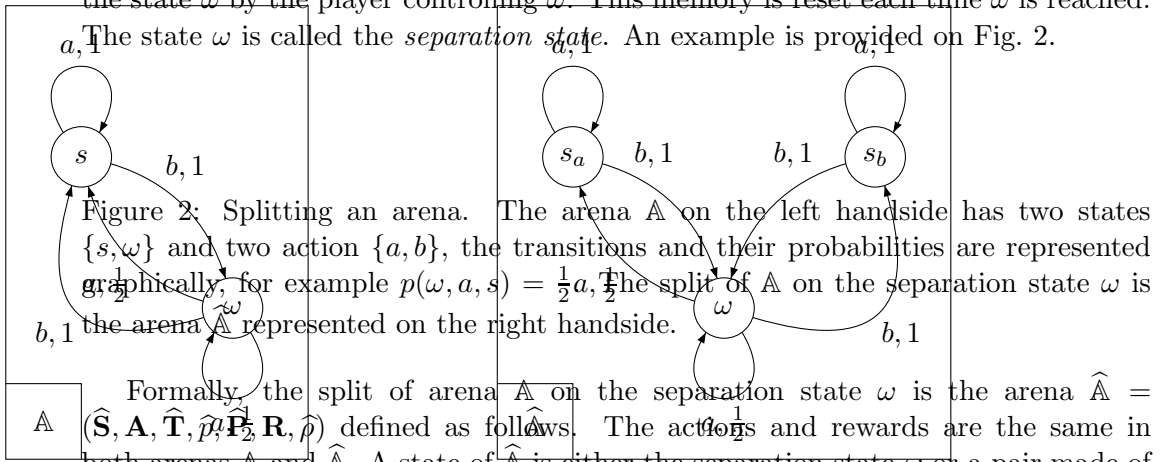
the state $\omega$ by the player controlling $\omega$. This memory is reset each time $\omega$ is reached. The state $\omega$ is called the *separation state*. An example is provided on Fig. 2.

$a,1$

$s$

$b,1$

$a,\frac{1}{2}$

$\omega$

$b,1$

$a,\frac{1}{2}$

$\mathbb{A}$

$a,1$

$s_a$

$b,1$

$a,1$

$s_b$

$b,1$

$\omega$

$b,1$

$a,\frac{1}{2}$

$\widehat{\mathbb{A}}$

Figure 2: Splitting an arena. The arena $\mathbb{A}$ on the left handside has two states $\{s,\omega\}$ and two action $\{a,b\}$, the transitions and their probabilities are represented graphically, for example $p(\omega,a,s)=\frac{1}{2}a,\frac{1}{2}$ The split of $\mathbb{A}$ on the separation state $\omega$ is the arena $\widehat{\mathbb{A}}$ represented on the right handside.

Formally, the split of arena $\mathbb{A}$ on the separation state $\omega$ is the arena $\widehat{\mathbb{A}} = (\widehat{\mathbf{S}},\mathbf{A},\widehat{\mathbf{T}},\widehat{p},\widehat{\mathbf{P}},\mathbf{R},\widehat{\rho})$ defined as follows. The actions and rewards are the same in both arenas $\mathbb{A}$ and $\widehat{\mathbb{A}}$. A state of $\widehat{\mathbb{A}}$ is either the separation state $\omega$ or a pair made of